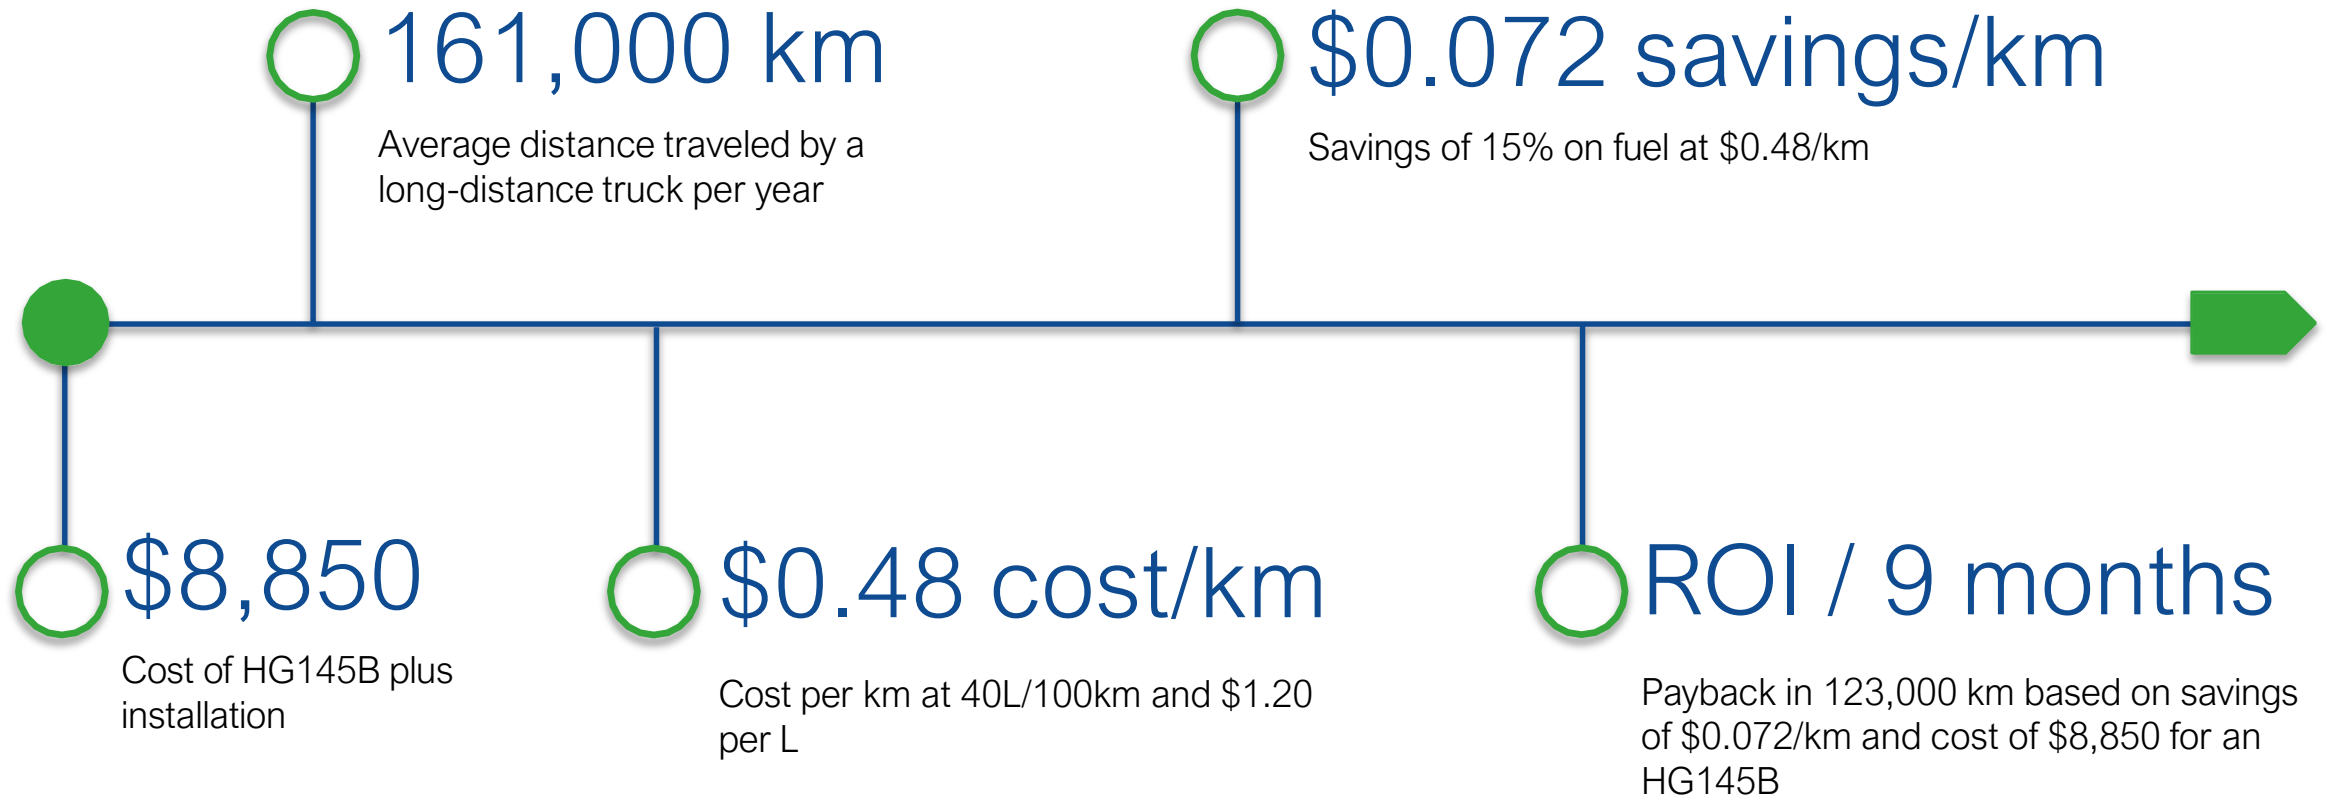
161,000 km

Average distance traveled by a long-distance truck per year

$0.072 savings/km

Savings of 15% on fuel at $0.48/km

$8,850

Cost of HG145B plus installation

$0.48 cost/km

Cost per km at 40L/100km and $1.20 per L

ROI / 9 months

Payback in 123,000 km based on savings of $0.072/km and cost of $8,850 for an HG145B